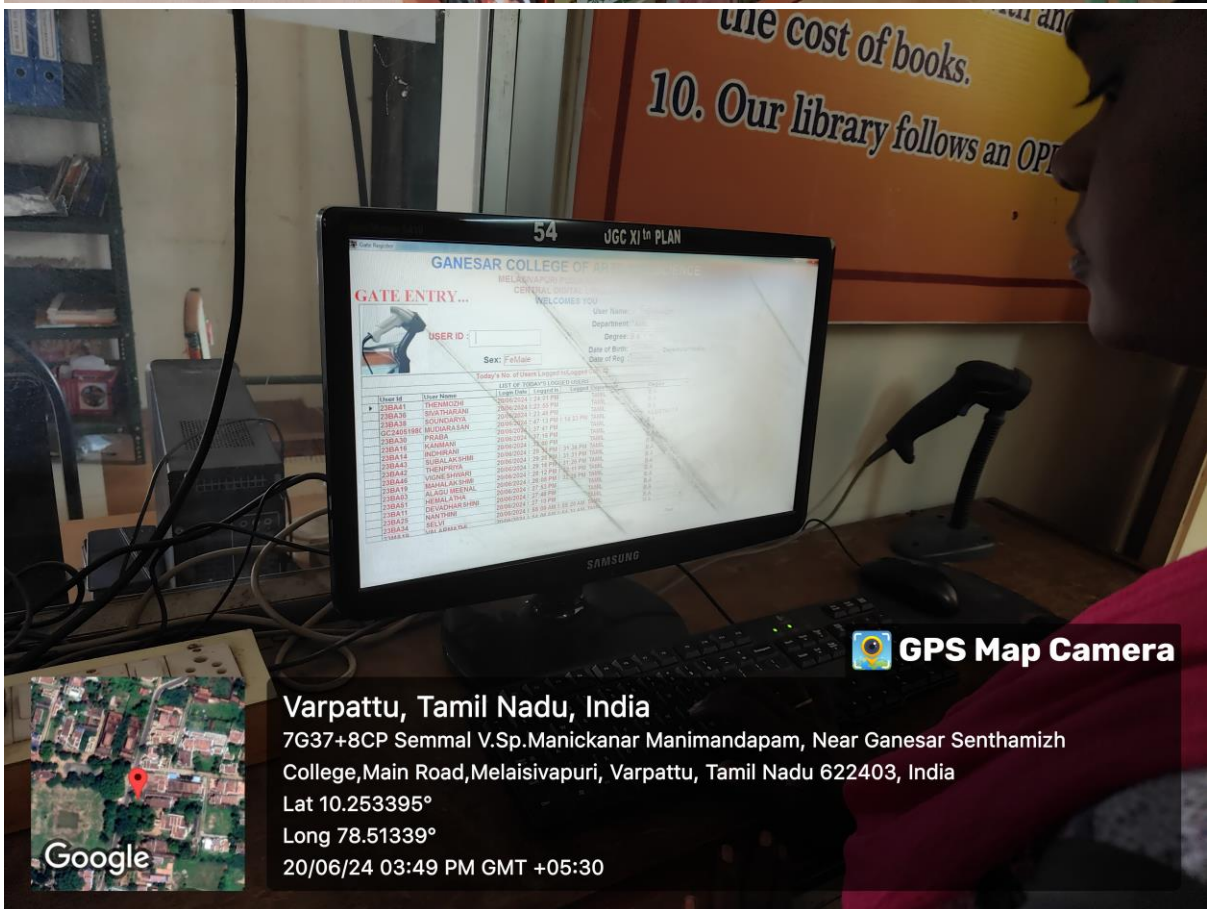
the cost of books.

10. Our library follows an OP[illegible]

54 UGC XI th PLAN

Gate Register

GANESAR COLLEGE OF AR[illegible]

MELAISIVAPURI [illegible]
CENTRAL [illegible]
WELCOMES YOU

GATE ENTRY...

USER ID :

User Name
Department
Degree
Date of Birth
Date of Reg

Sex: FeMale

Today's No. of Users Logged In/Logged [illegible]

LIST OF TODAY'S LOGGED USERS

| User Id | User Name | Login Date | Logged In | Logged Out |
|---|---|---|---|---|
| 23BA41 | THENMOZHI | 20/06/2024 | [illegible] | |
| 23BA36 | SIVATHARANI | 20/06/2024 | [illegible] | |
| 23BA38 | SOUNDARYA | 20/06/2024 | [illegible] | |
| GC2405198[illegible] | MUDIARASAN | 20/06/2024 | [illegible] | |
| 23BA30 | PRABA | 20/06/2024 | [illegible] | |
| 23BA18 | KANMANI | 20/06/2024 | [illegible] | |
| 23BA14 | INDHIRANI | 20/06/2024 | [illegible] | |
| 23BA40 | SUBALAKSHMI | 20/06/2024 | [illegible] | |
| 23BA43 | THENPRIYA | 20/06/2024 | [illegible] | |
| 23BA42 | VIGNESHWARI | 20/06/2024 | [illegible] | |
| 23BA46 | MAHALAKSHMI | 20/06/2024 | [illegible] | |
| 23BA19 | ALAGU MEENAL | 20/06/2024 | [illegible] | |
| 23BA03 | HEMALATHA | 20/06/2024 | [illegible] | |
| 23BA51 | DEVADHARSHINI | 20/06/2024 | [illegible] | |
| 23BA11 | NANTHINI | 20/06/2024 | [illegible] | |
| 23BA25 | SELVI | 20/06/2024 | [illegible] | |
| 23BA34 | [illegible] | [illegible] | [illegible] | |

SAMSUNG

GPS Map Camera

Varpattu, Tamil Nadu, India
7G37+8CP Semmal V.Sp.Manickanar Manimandapam, Near Ganesar Senthamizh College,Main Road,Melaisivapuri, Varpattu, Tamil Nadu 622403, India
Lat 10.253395°
Long 78.51339°
20/06/24 03:49 PM GMT +05:30

Google